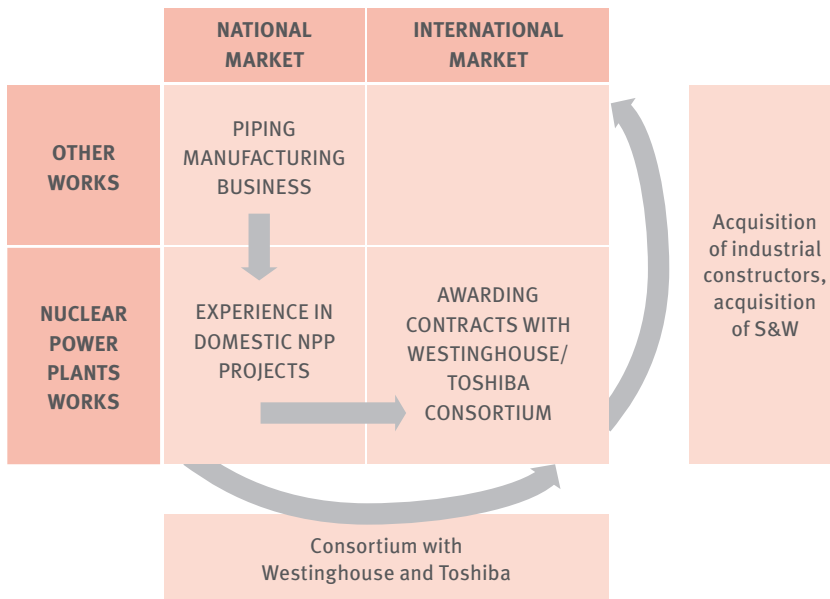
| | NATIONAL MARKET | INTERNATIONAL MARKET |
|---|---|---|
| OTHER WORKS | PIPING MANUFACTURING BUSINESS | |
| NUCLEAR POWER PLANTS WORKS | EXPERIENCE IN DOMESTIC NPP PROJECTS | AWARDING CONTRACTS WITH WESTINGHOUSE/ TOSHIBA CONSORTIUM |

Acquisition of industrial constructors, acquisition of S&W

Consortium with Westinghouse and Toshiba